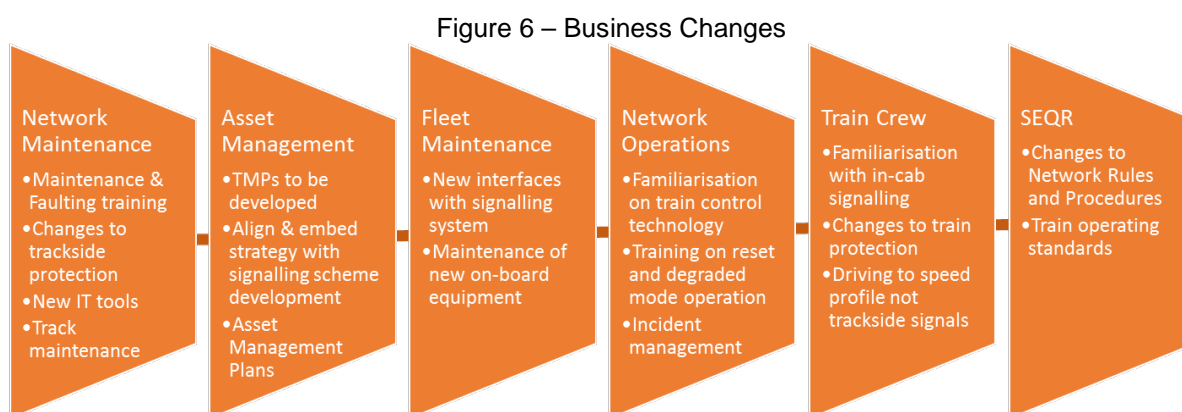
Figure 6 – Business Changes

Network Maintenance
•Maintenance & Faulting training
•Changes to trackside protection
•New IT tools
•Track maintenance

Asset Management
•TMPs to be developed
•Align & embed strategy with signalling scheme development
•Asset Management Plans

Fleet Maintenance
•New interfaces with signalling system
•Maintenance of new on-board equipment

Network Operations
•Familiarisation on train control technology
•Training on reset and degraded mode operation
•Incident management

Train Crew
•Familiarisation with in-cab signalling
•Changes to train protection
•Driving to speed profile not trackside signals

SEQR
•Changes to Network Rules and Procedures
•Train operating standards